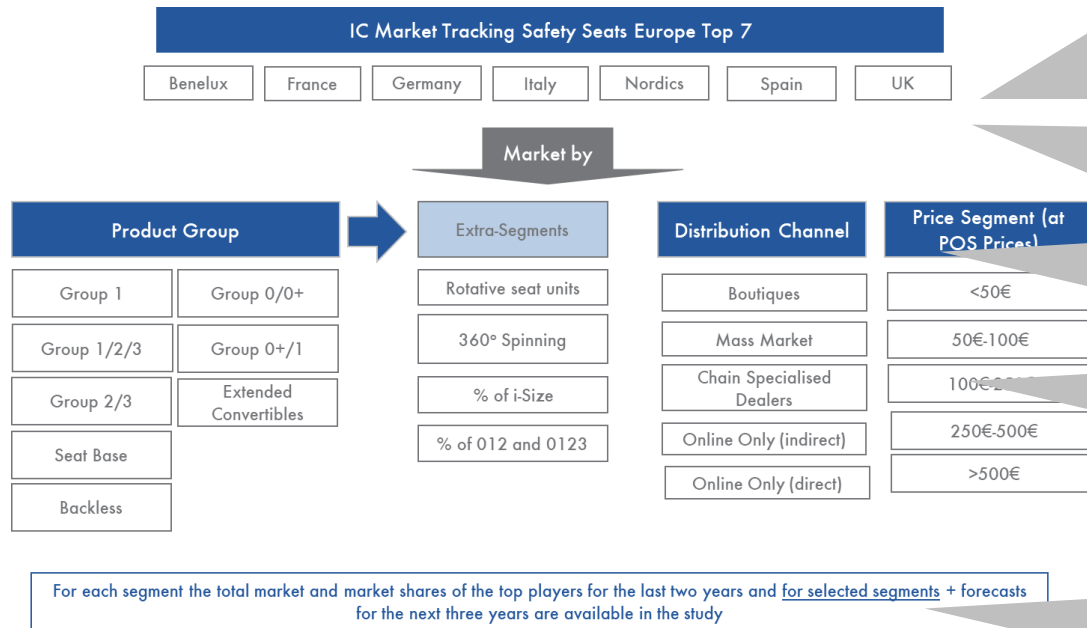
IC Market Tracking Safety Seats Europe Top 7

Benelux

France

Germany

Italy

Nordics

Spain

UK

Market by

Product Group

Group 1

Group 0/0+

Group 1/2/3

Group 0+/1

Group 2/3

Extended Convertibles

Seat Base

Backless

Extra-Segments

Rotative seat units

360° Spinning

% of i-Size

% of 012 and 0123

Distribution Channel

Boutiques

Mass Market

Chain Specialised Dealers

Online Only (indirect)

Online Only (direct)

Price Segment (at POS Prices)

<50€

50€-100€

100€-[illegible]

250€-500€

>500€

For each segment the total market and market shares of the top players for the last two years and for selected segments + forecasts for the next three years are available in the study